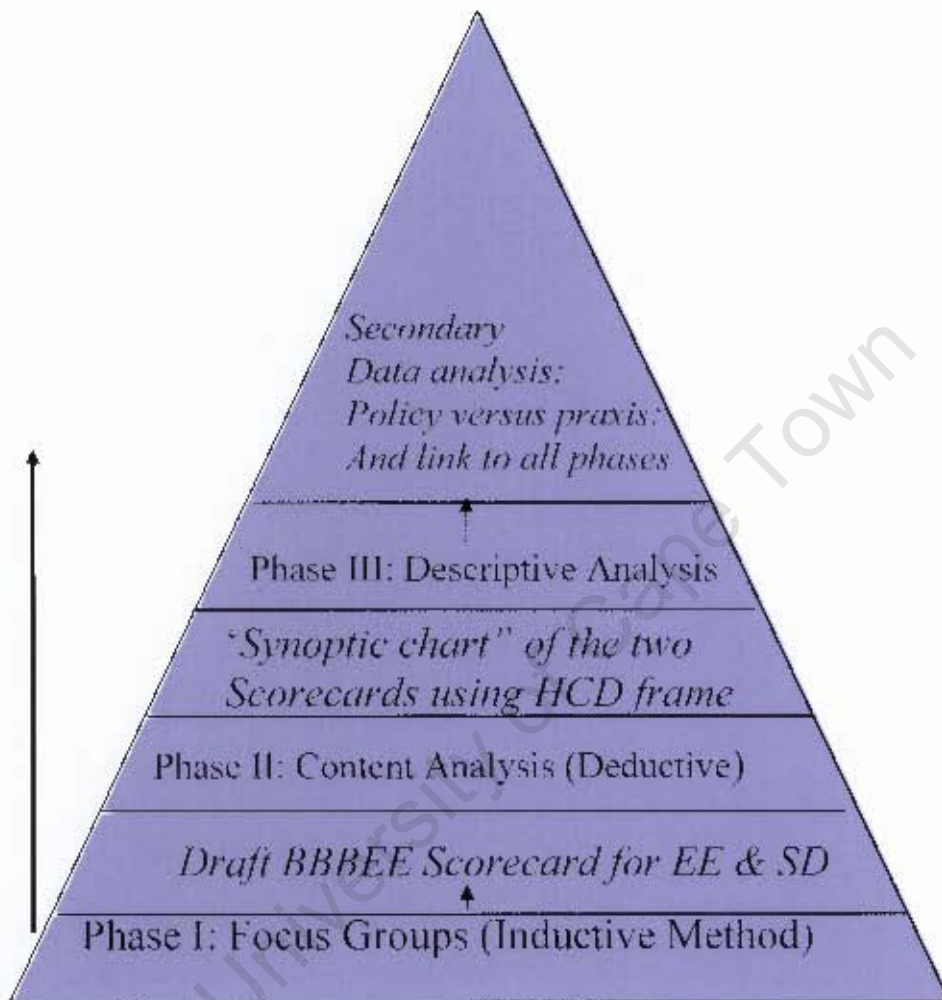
Secondary Data analysis: Policy versus praxis: And link to all phases

Phase III: Descriptive Analysis

'Synoptic chart" of the two Scorecards using HCD frame

Phase II: Content Analysis (Deductive)

Draft BBBEE Scorecard for EE & SD

Phase I: Focus Groups (Inductive Method)

University of Cape Town